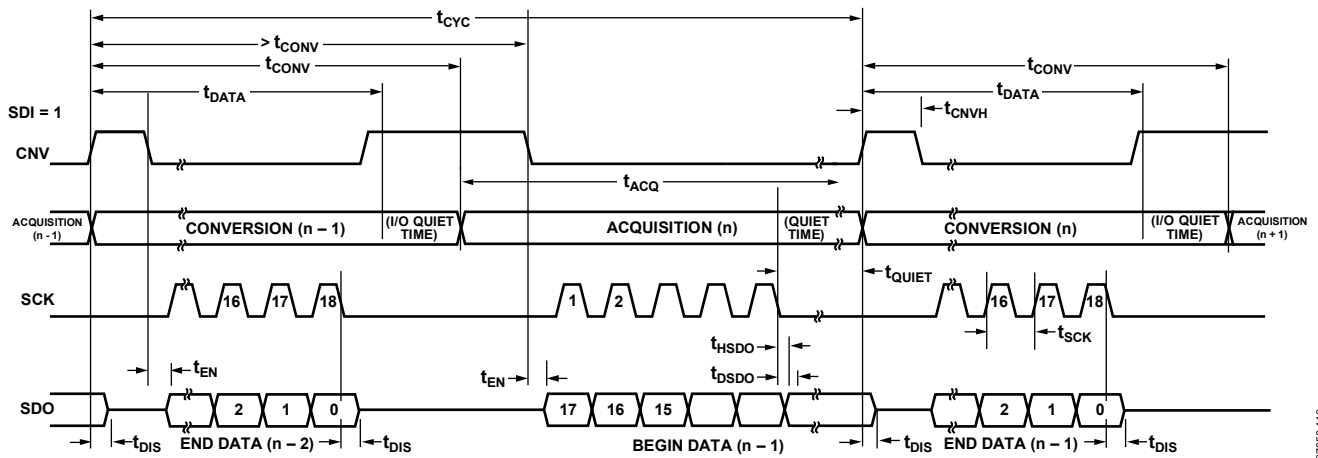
$t_{CYC}$

$> t_{CONV}$

$t_{CONV}$

$t_{CONV}$

SDI = 1

$t_{DATA}$

$t_{DATA}$

$t_{CNVH}$

CNV

$t_{ACQ}$

ACQUISITION (n - 1)

CONVERSION (n – 1)

(I/O QUIET TIME)

ACQUISITION (n)

(QUIET TIME)

CONVERSION (n)

(I/O QUIET TIME)

ACQUISITION (n + 1)

$t_{QUIET}$

SCK

16

17

18

1

2

16

17

18

$t_{SCK}$

$t_{HSDO}$

$t_{DSDO}$

$t_{EN}$

$t_{EN}$

SDO

2

1

0

17

16

15

2

1

0

$t_{DIS}$

END DATA (n – 2)

$t_{DIS}$

BEGIN DATA (n – 1)

$t_{DIS}$

END DATA (n – 1)

$t_{DIS}$

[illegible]